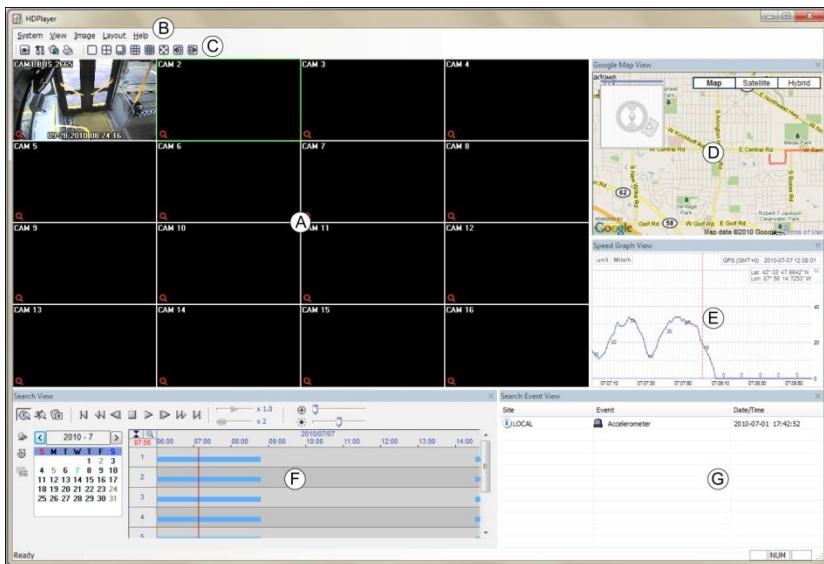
HDPlayer

System View Image Layout Help

B

C

CAM 1 BUS 2655

09-28-2010 08:24:16

CAM 2

CAM 3

CAM 4

CAM 5

CAM 6

CAM 7

CAM 8

CAM 9

CAM 10

CAM 11

CAM 12

CAM 13

CAM 14

CAM 15

CAM 16

A

Google Map View

Map Satellite Hybrid

D

E Central Rd

W Central Rd

W Golf Rd

E Golf Rd

Map data ©2010 Google Terms of Use

Speed Graph View

unit Mile/h

GPS (GMT+0) 2010-07-07 12:08:01

Lat: 42° 03' 47.6642" N

Lon: 87° 56' 14.7250" W

E

07:07:10 07:07:30 07:07:50 07:08:10 07:08:30 07:08:50

Search View

x 1.0

x 2

2010 - 7

S M T W T F S

1 2 3

4 5 6 7 8 9 10

11 12 13 14 15 16 17

18 19 20 21 22 23 24

25 26 27 28 29 30 31

07:56 06:00 07:00 08:00 09:00 10:00 11:00 12:00 13:00 14:00

2010/07/07

1

2

3

4

5

F

Search Event View

Site

Event

Date/Time

LOCAL

Accelerometer

2010-07-01 17:42:52

G

Ready

NUM